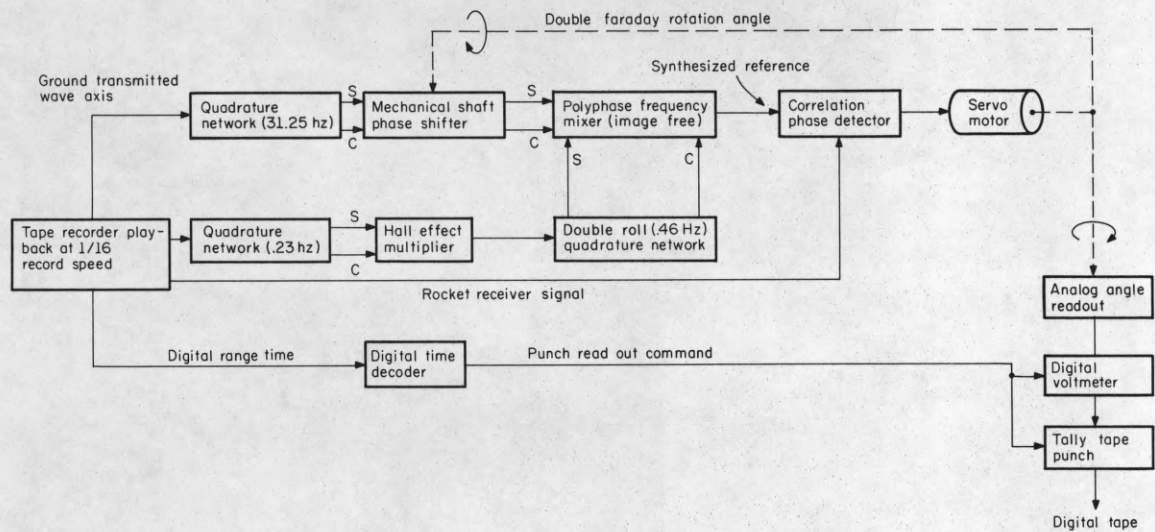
Double faraday rotation angle

Ground transmitted wave axis

Quadrature network (31.25 hz)

S

C

Mechanical shaft phase shifter

S

C

Polyphase frequency mixer (image free)

Synthesized reference

Correlation phase detector

Servo motor

S

C

Tape recorder playback at 1/16 record speed

Quadrature network (.23 hz)

S

C

Hall effect multiplier

Double roll (.46 Hz) quadrature network

Rocket receiver signal

Analog angle readout

Digital range time

Digital time decoder

Punch read out command

Digital voltmeter

Tally tape punch

Digital tape